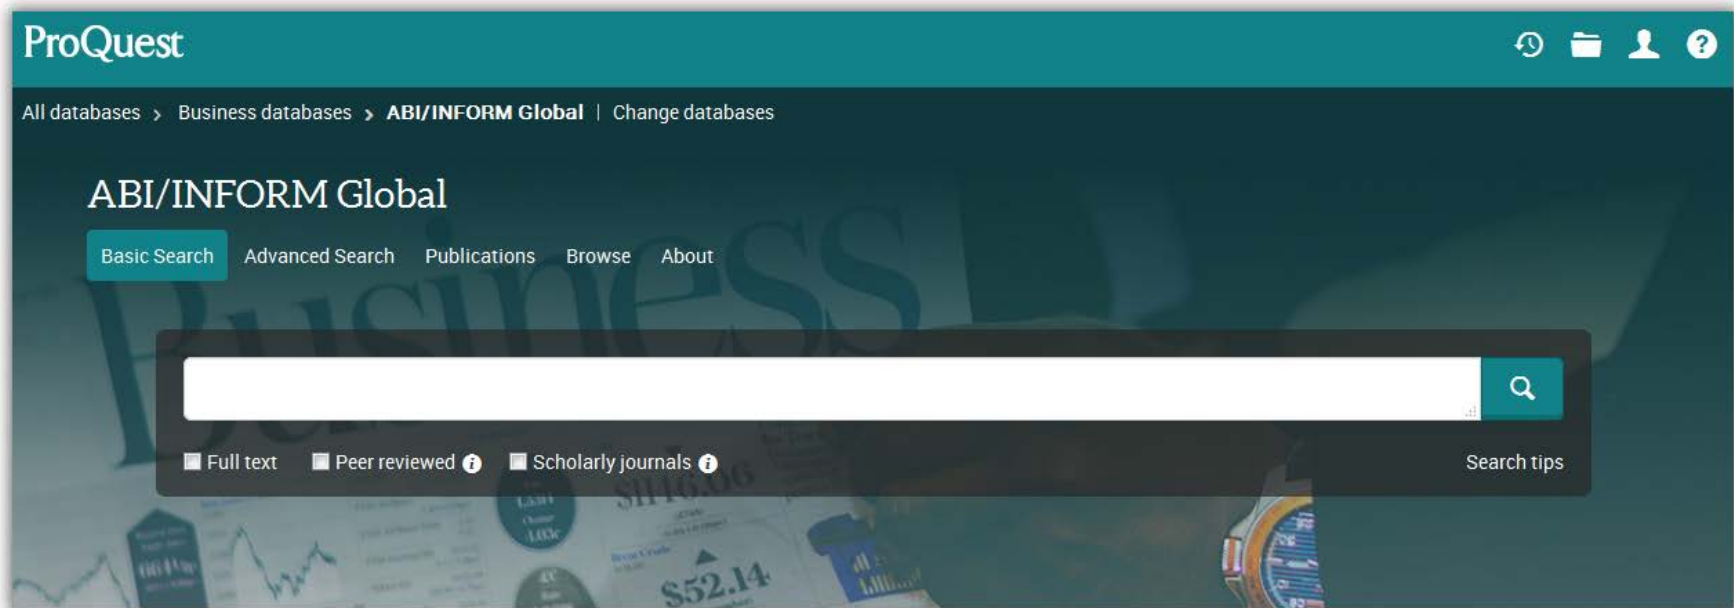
ProQuest

All databases › Business databases › ABI/INFORM Global | Change databases

ABI/INFORM Global

Basic Search Advanced Search Publications Browse About

Full text Peer reviewed Scholarly journals Search tips

Business

$116.06

$52.14